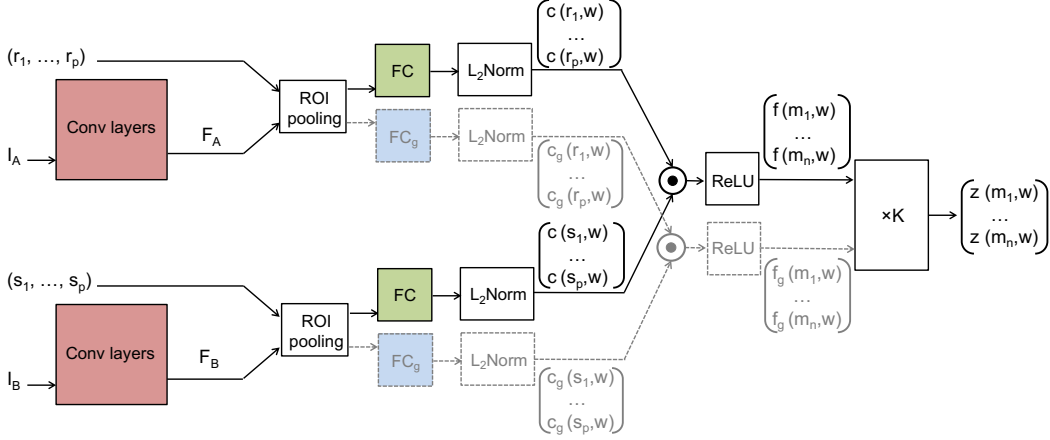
$(r_1, \ldots, r_p)$

Conv layers

$I_A$

$F_A$

ROI pooling

FC

$FC_g$

$L_2$Norm

$L_2$Norm

$\begin{pmatrix} c(r_1,w) \\ \ldots \\ c(r_p,w) \end{pmatrix}$

$\begin{pmatrix} c_g(r_1,w) \\ \ldots \\ c_g(r_p,w) \end{pmatrix}$

ReLU

$\begin{pmatrix} f(m_1,w) \\ \ldots \\ f(m_n,w) \end{pmatrix}$

×K

$\begin{pmatrix} z(m_1,w) \\ \ldots \\ z(m_n,w) \end{pmatrix}$

ReLU

$\begin{pmatrix} f_g(m_1,w) \\ \ldots \\ f_g(m_n,w) \end{pmatrix}$

$\begin{pmatrix} c(s_1,w) \\ \ldots \\ c(s_p,w) \end{pmatrix}$

$(s_1, \ldots, s_p)$

Conv layers

$I_B$

$F_B$

ROI pooling

FC

$FC_g$

$L_2$Norm

$L_2$Norm

$\begin{pmatrix} c_g(s_1,w) \\ \ldots \\ c_g(s_p,w) \end{pmatrix}$